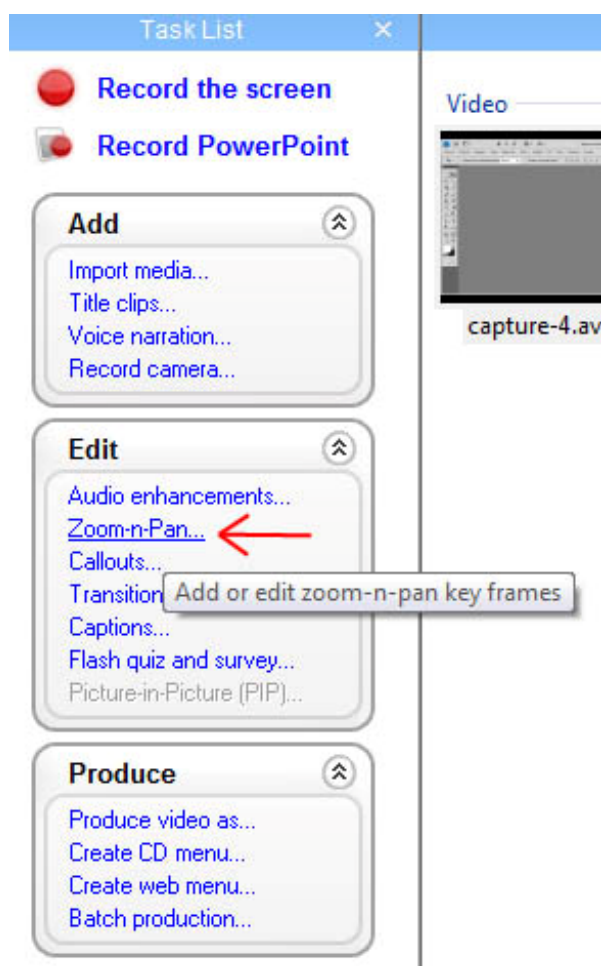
Task List ×

Record the screen

Record PowerPoint

Add
Import media...
Title clips...
Voice narration...
Record camera...

Edit
Audio enhancements...
Zoom-n-Pan...
Callouts...
Transition
Add or edit zoom-n-pan key frames
Captions...
Flash quiz and survey...
Picture-in-Picture (PIP)...

Produce
Produce video as...
Create CD menu...
Create web menu...
Batch production...

Video

capture-4.av